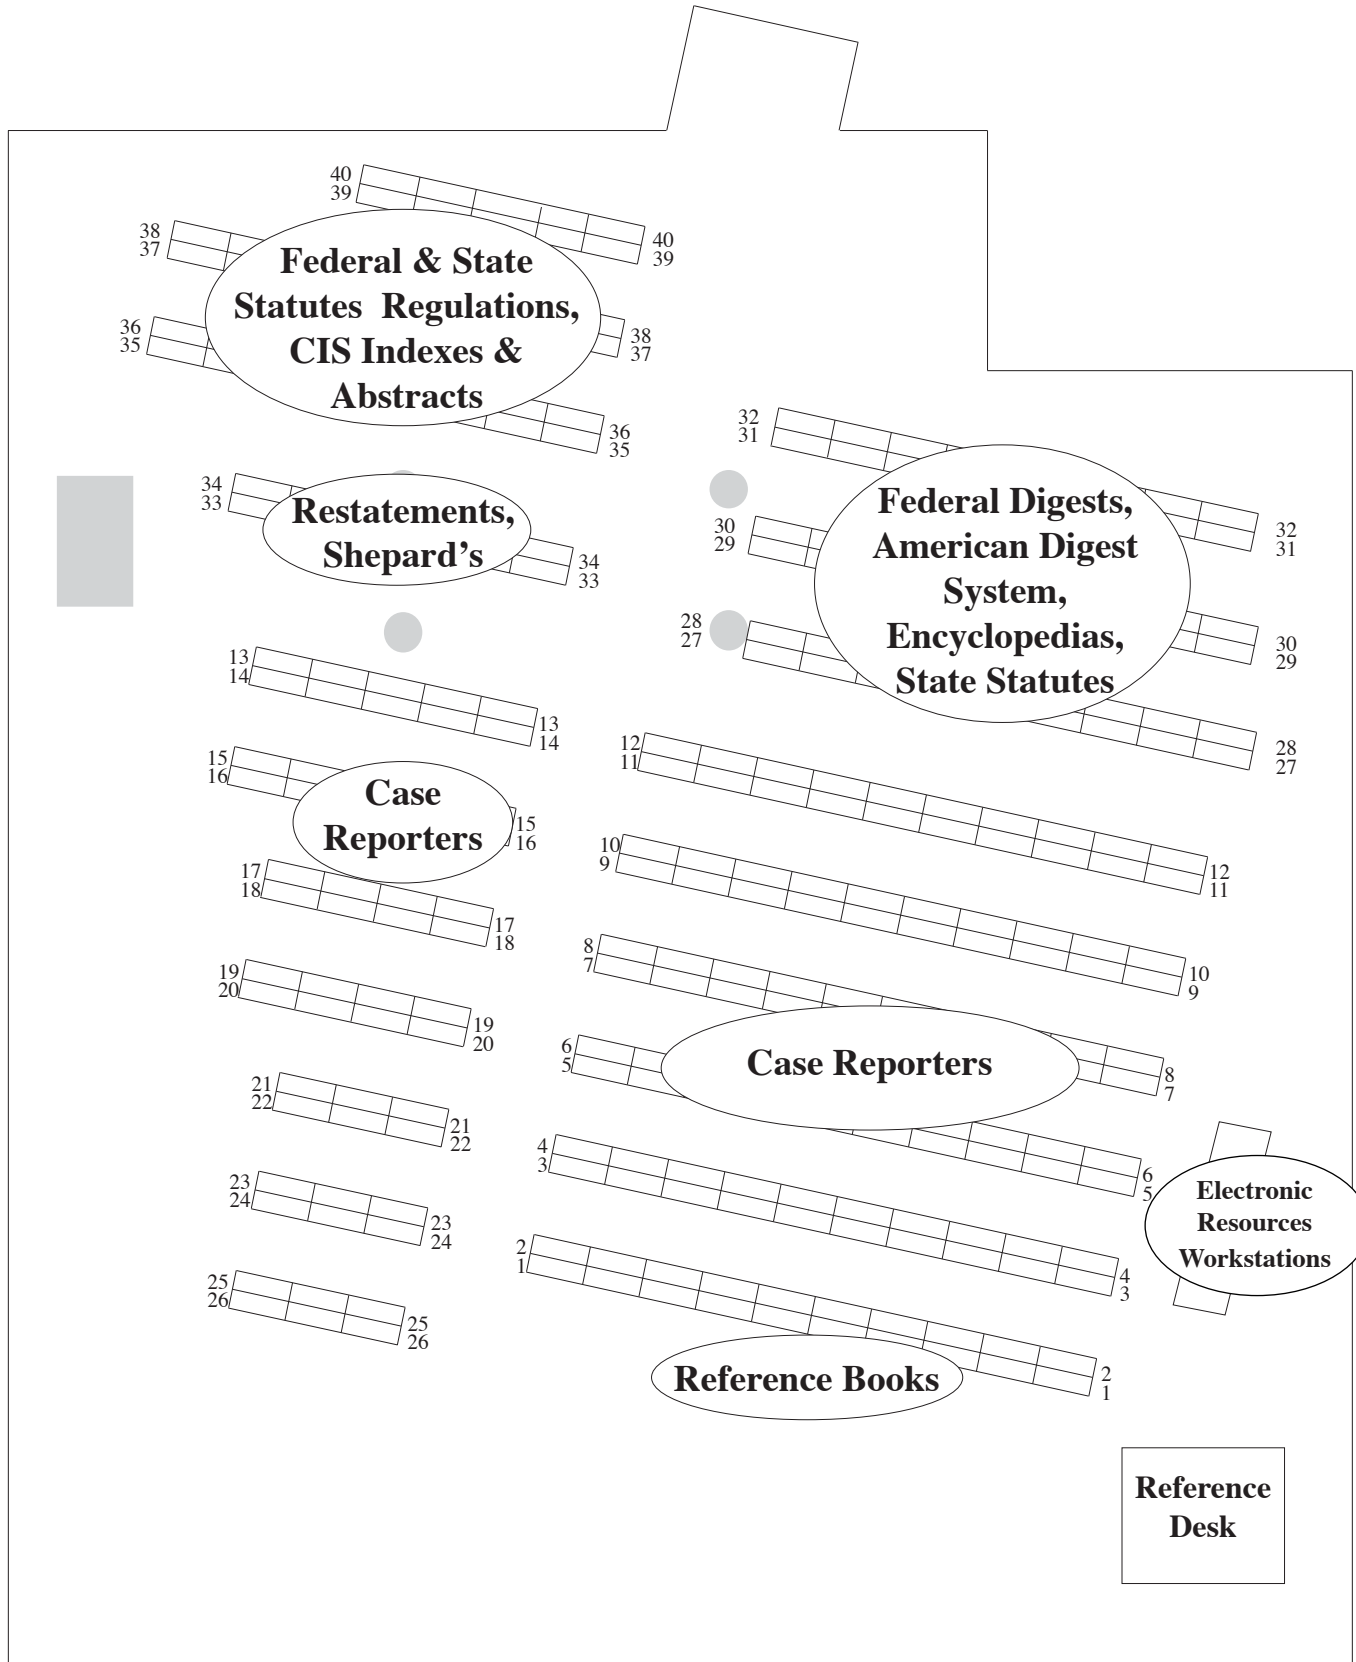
40
39
40
39
38
37
Federal & State Statutes Regulations, CIS Indexes & Abstracts
38
37
36
35
36
35
32
31
34
33
Restatements, Shepard's
34
33
30
29
Federal Digests, American Digest System, Encyclopedias, State Statutes
32
31
28
27
30
29
13
14
13
14
28
27
12
11
15
16
Case Reporters
15
16
10
9
12
11
17
18
17
18
8
7
10
9
19
20
19
20
6
5
Case Reporters
8
7
21
22
21
22
4
3
6
5
Electronic Resources Workstations
23
24
23
24
2
1
4
3
25
26
25
26
Reference Books
2
1
Reference Desk